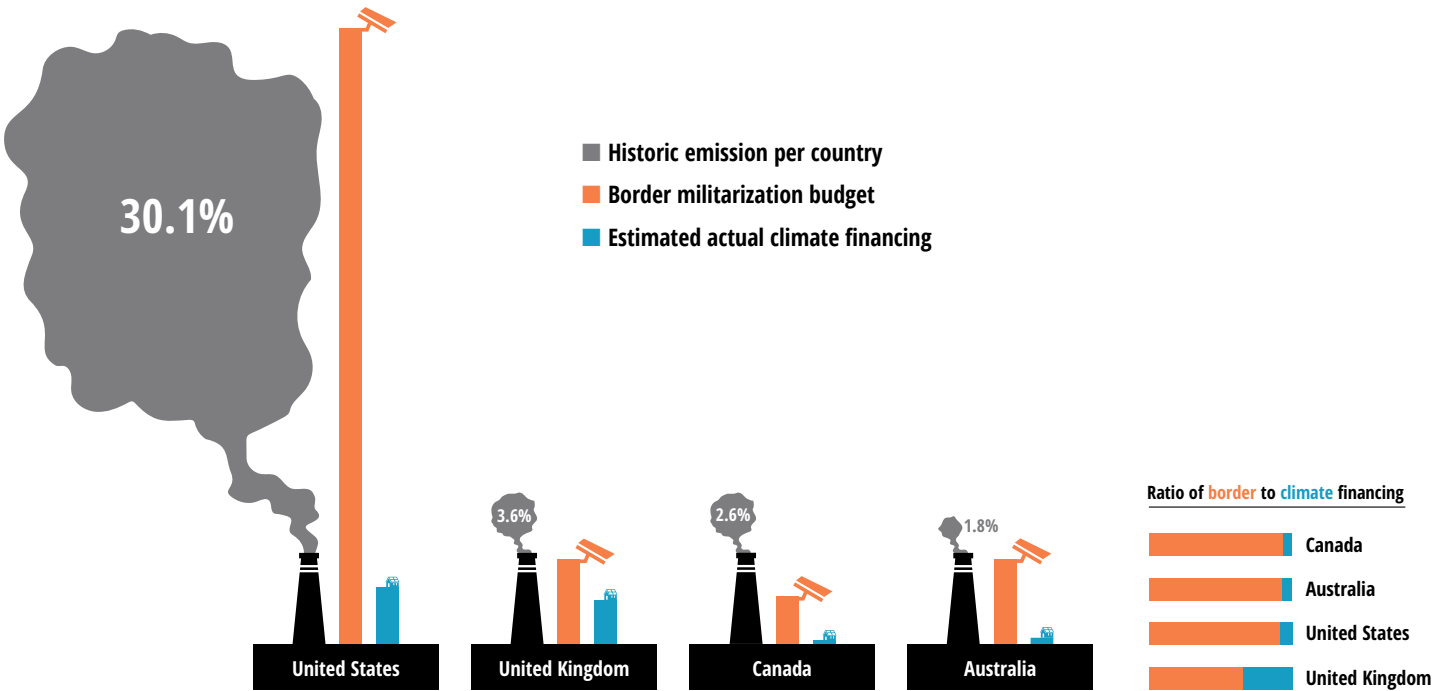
30.1%

Historic emission per country
Border militarization budget
Estimated actual climate financing

3.6%
2.6%
1.8%

United States
United Kingdom
Canada
Australia

Ratio of border to climate financing
Canada
Australia
United States
United Kingdom